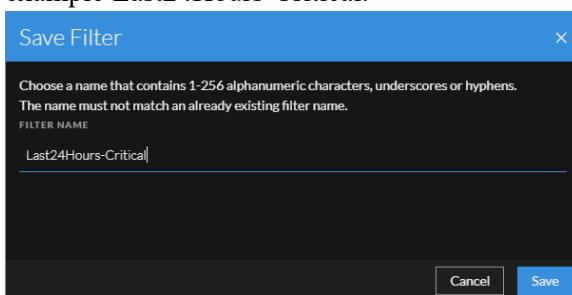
Save Filter

×

Choose a name that contains 1-256 alphanumeric characters, underscores or hyphens. The name must not match an already existing filter name.

FILTER NAME

Last24Hours-Critical

Cancel

Save